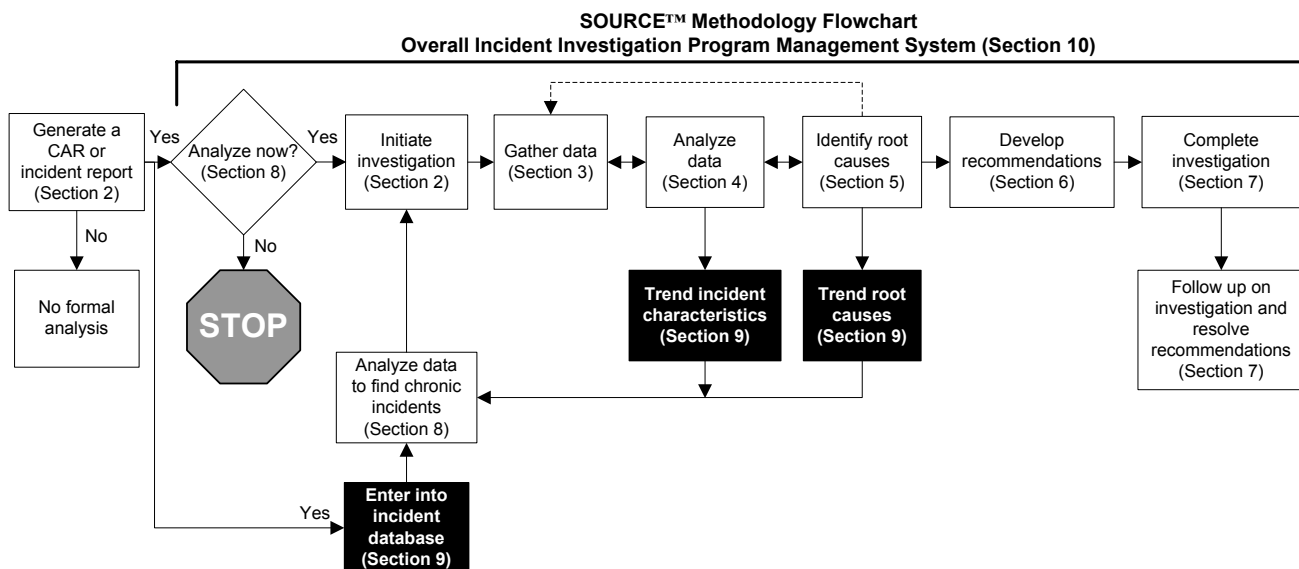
SOURCE™ Methodology Flowchart
Overall Incident Investigation Program Management System (Section 10)

Generate a CAR or incident report (Section 2)

Yes

Analyze now? (Section 8)

Yes

Initiate investigation (Section 2)

Gather data (Section 3)

Analyze data (Section 4)

Identify root causes (Section 5)

Develop recommendations (Section 6)

Complete investigation (Section 7)

No

No formal analysis

No

STOP

Trend incident characteristics (Section 9)

Trend root causes (Section 9)

Follow up on investigation and resolve recommendations (Section 7)

Analyze data to find chronic incidents (Section 8)

Yes

Enter into incident database (Section 9)